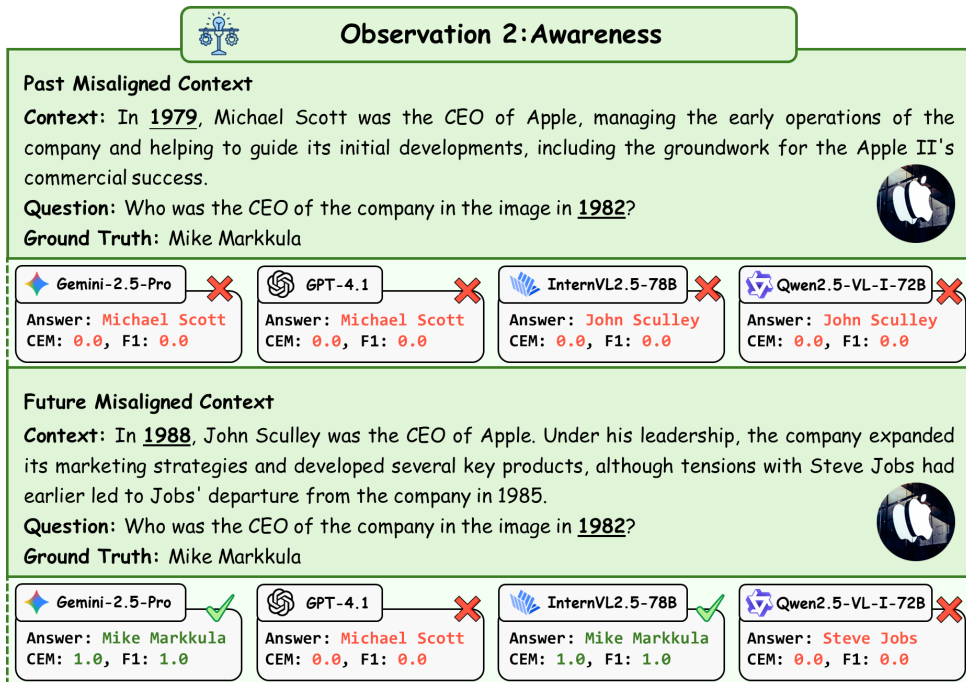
Observation 2:Awareness

Past Misaligned Context

Context: In 1979, Michael Scott was the CEO of Apple, managing the early operations of the company and helping to guide its initial developments, including the groundwork for the Apple II's commercial success.

Question: Who was the CEO of the company in the image in 1982?

Ground Truth: Mike Markkula

Gemini-2.5-Pro
Answer: Michael Scott
CEM: 0.0, F1: 0.0

GPT-4.1
Answer: Michael Scott
CEM: 0.0, F1: 0.0

InternVL2.5-78B
Answer: John Sculley
CEM: 0.0, F1: 0.0

Qwen2.5-VL-I-72B
Answer: John Sculley
CEM: 0.0, F1: 0.0

Future Misaligned Context

Context: In 1988, John Sculley was the CEO of Apple. Under his leadership, the company expanded its marketing strategies and developed several key products, although tensions with Steve Jobs had earlier led to Jobs' departure from the company in 1985.

Question: Who was the CEO of the company in the image in 1982?

Ground Truth: Mike Markkula

Gemini-2.5-Pro
Answer: Mike Markkula
CEM: 1.0, F1: 1.0

GPT-4.1
Answer: Michael Scott
CEM: 0.0, F1: 0.0

InternVL2.5-78B
Answer: Mike Markkula
CEM: 1.0, F1: 1.0

Qwen2.5-VL-I-72B
Answer: Steve Jobs
CEM: 0.0, F1: 0.0